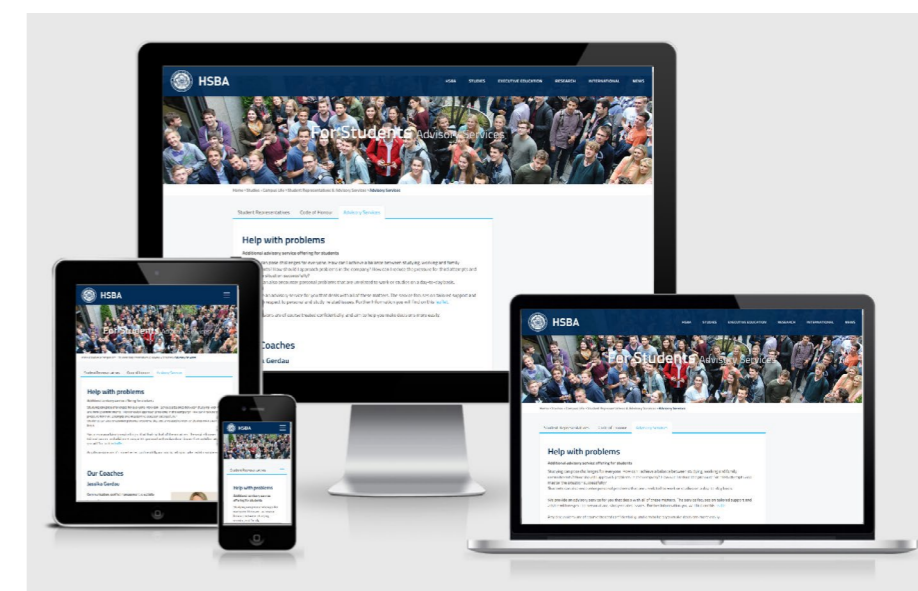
HSBA

HSBA STUDIES EXECUTIVE EDUCATION RESEARCH INTERNATIONAL NEWS

For Students Advisory Services

Home > Studies > Campus Life > Student Representatives & Advisory Services > Advisory Services

Student Representatives Code of Honour Advisory Services

Help with problems

Additional advisory service offering for students

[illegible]

Coaches

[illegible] Gerdau

HSBA

For Students Advisory Services

Student Representatives Code of Honour Advisory Services

Help with problems

Additional advisory service offering for students

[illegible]

Our Coaches

Jessika Gerdau

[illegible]

HSBA

Student Representatives

Help with problems

Additional advisory service offering for students

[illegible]

HSBA

HOME STUDIES EXECUTIVE EDUCATION RESEARCH INTERNATIONAL NEWS

For Students Advisory Services

Home > Studies > Campus Life > Student Representatives & Advisory Services > Advisory Services

Student Representatives Code of Honour Advisory Services

Help with problems

Additional advisory service offering for students

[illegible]